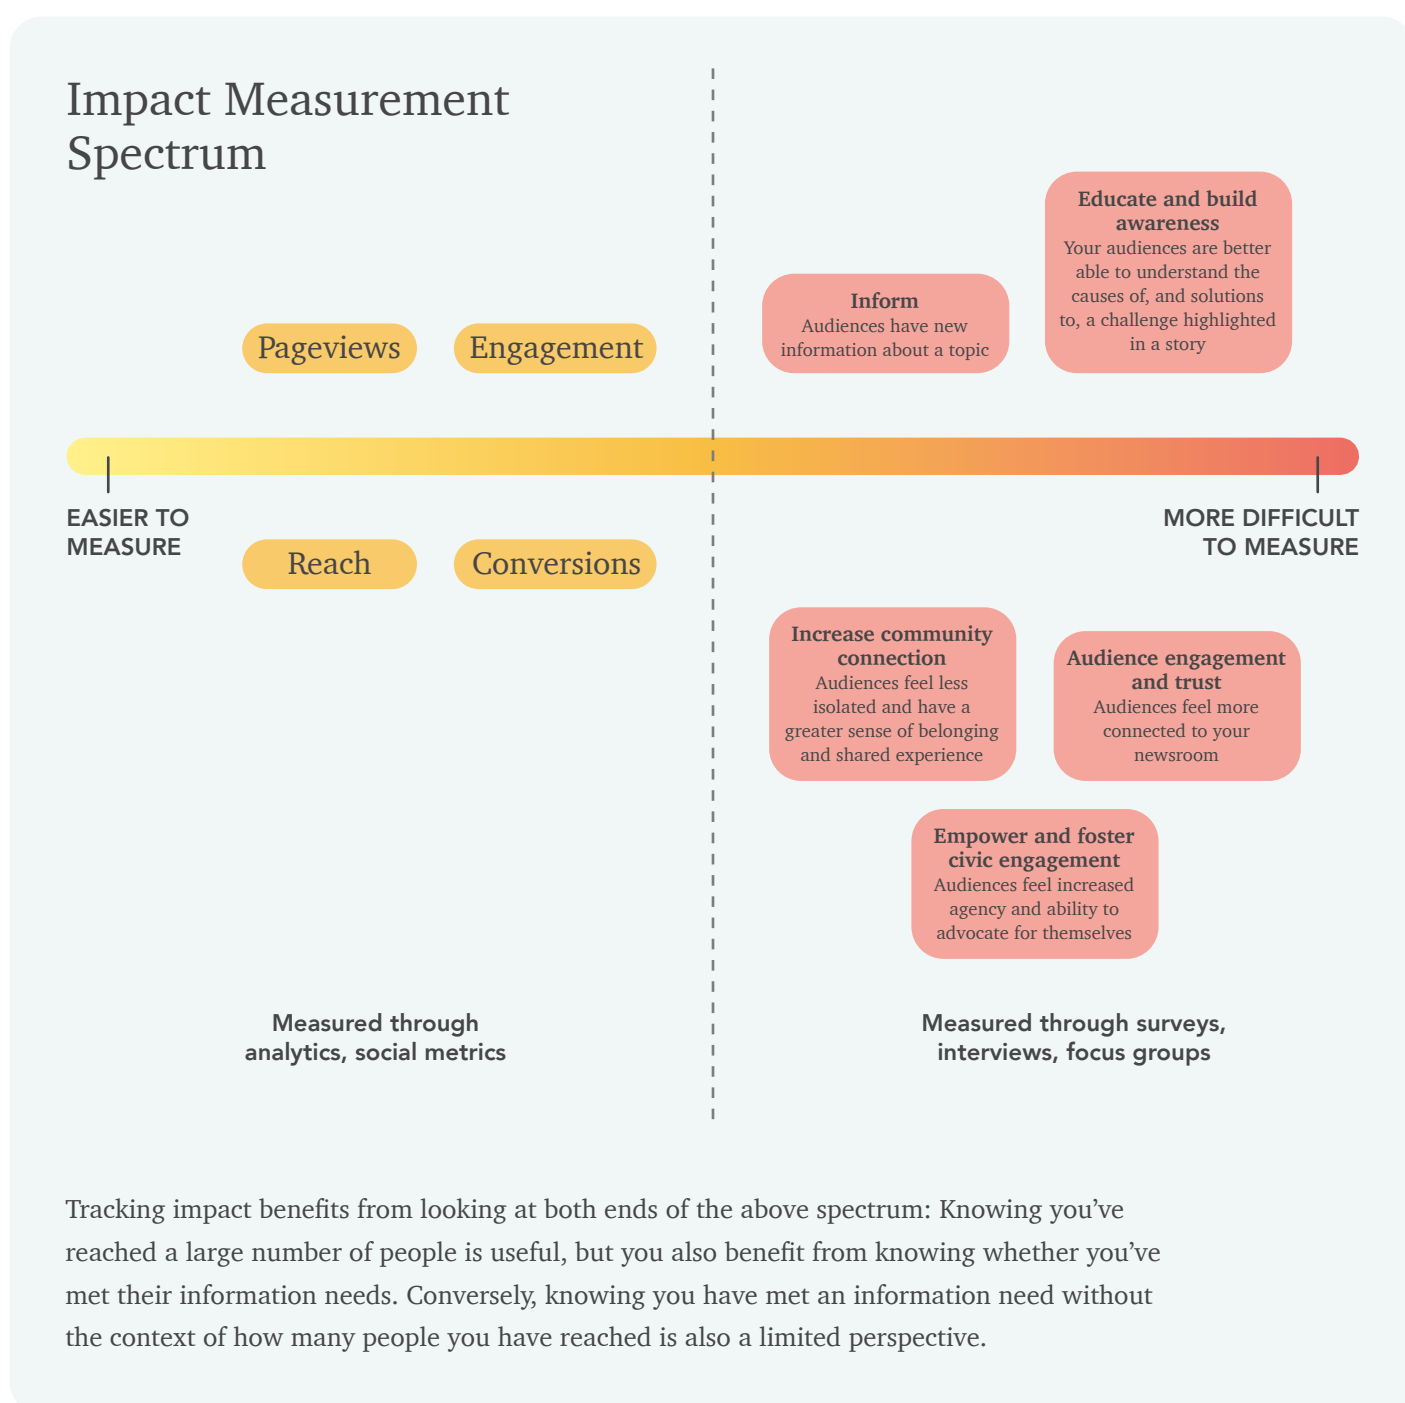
Impact Measurement Spectrum

Educate and build awareness
Your audiences are better able to understand the causes of, and solutions to, a challenge highlighted in a story

Inform
Audiences have new information about a topic

Pageviews

Engagement

EASIER TO MEASURE

MORE DIFFICULT TO MEASURE

Reach

Conversions

Increase community connection
Audiences feel less isolated and have a greater sense of belonging and shared experience

Audience engagement and trust
Audiences feel more connected to your newsroom

Empower and foster civic engagement
Audiences feel increased agency and ability to advocate for themselves

Measured through analytics, social metrics

Measured through surveys, interviews, focus groups

Tracking impact benefits from looking at both ends of the above spectrum: Knowing you’ve reached a large number of people is useful, but you also benefit from knowing whether you’ve met their information needs. Conversely, knowing you have met an information need without the context of how many people you have reached is also a limited perspective.